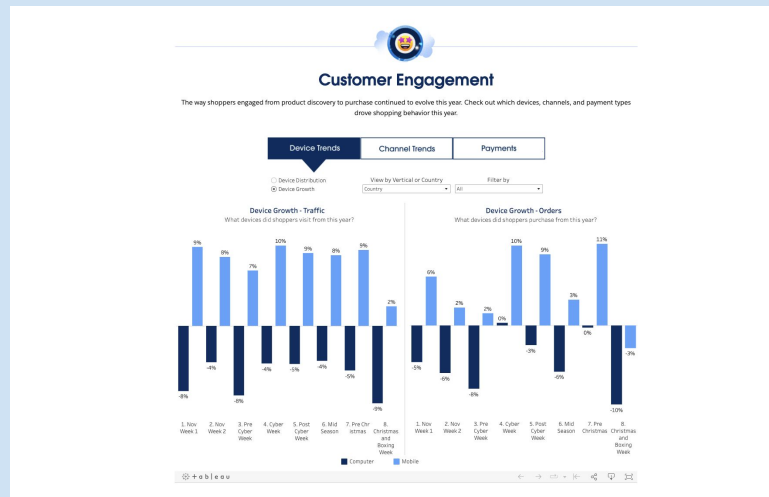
Customer Engagement

The way shoppers engaged from product discovery to purchase continued to evolve this year. Check out which devices, channels, and payment types drove shopping behavior this year.

Device Trends | Channel Trends | Payments

Device Distribution
Device Growth

View by Vertical or Country
Country

Filter by
All

Device Growth - Traffic
What devices did shoppers visit from this year?

9% 8% 7% 10% 9% 8% 9% 2%
-8% -4% -8% -4% -5% -4% -5% -9%

1. Nov Week 1
2. Nov Week 2
3. Pre Cyber Week
4. Cyber Week
5. Post Cyber Week
6. Mid Season
7. Pre Chr istmas
8. Christmas and Boxing Week

Device Growth - Orders
What devices did shoppers purchase from this year?

6% 2% 2% 0% 10% 9% 3% 11%
-5% -6% -6% -3% -6% 0% -10% -3%

1. Nov Week 1
2. Nov Week 2
3. Pre Cyber Week
4. Cyber Week
5. Post Cyber Week
6. Mid Season
7. Pre Christmas
8. Christmas and Boxing Week

Computer
Mobile

+ a b l e a u